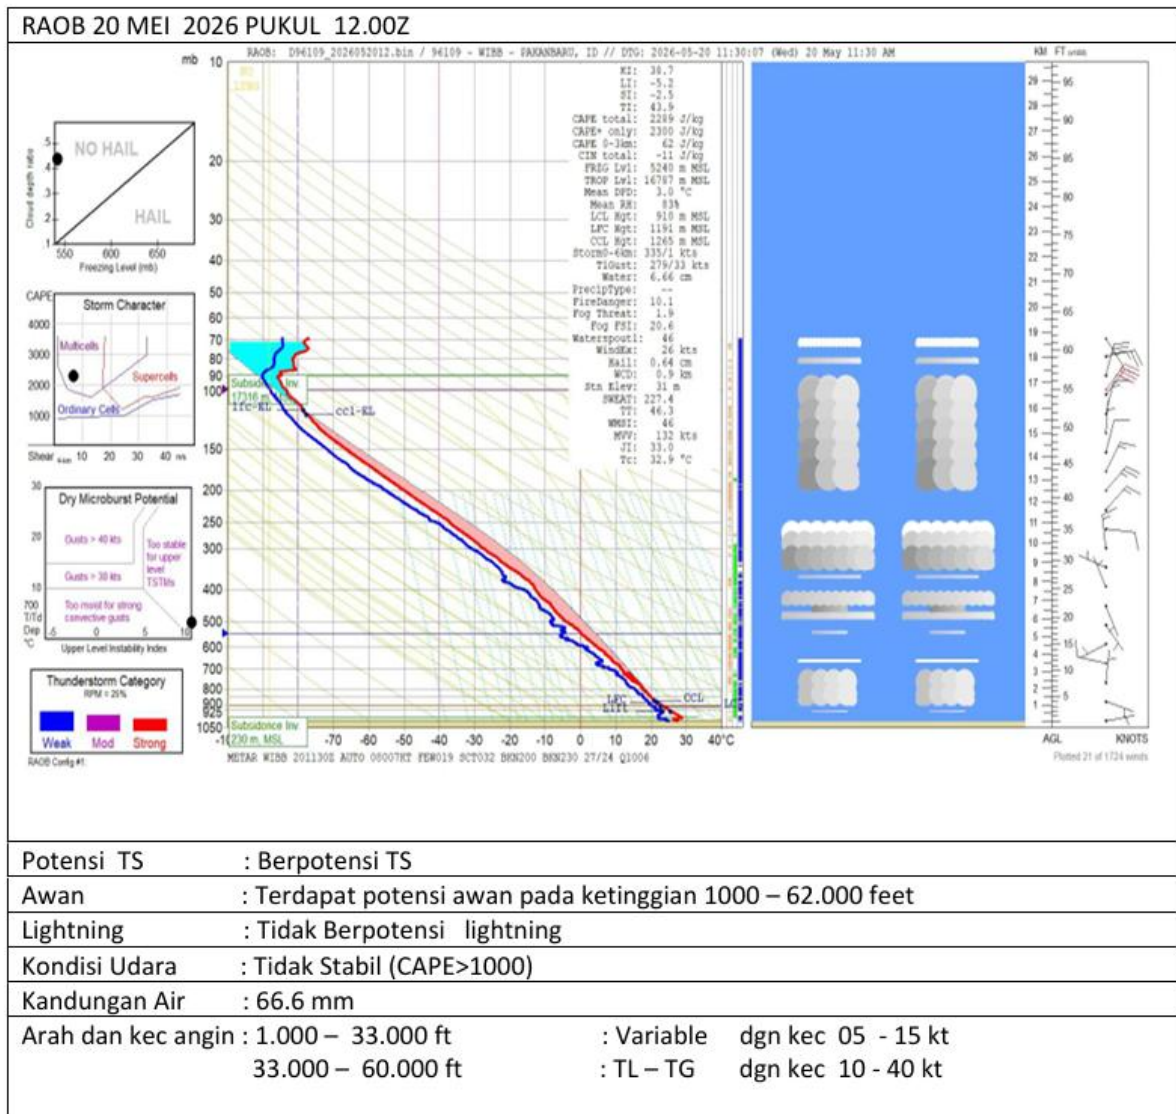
RAOB 20 MEI 2026 PUKUL 12.00Z

RAOB: D96109_2026052012.bin / 96109 - WIBB - PAKANBARU, ID // DTG: 2026-05-20 11:30:07 (Wed) 20 May 11:30 AM

NO HAIL
HAIL
Cloud depth ratio
550 600 650
Freezing Level (mb)

CAPE
Storm Character
4000
3000
2000
1000
Multicells
Supercells
Ordinary Cells
Shear 10 20 30 40

Dry Microburst Potential
30
20
10
Gusts > 40 kts
Gusts > 30 kts
Too stable for upper level TSTMs
Too moist for strong convective gusts
700 T/Td Dep °C
-5 0 5 10
Upper Level Instability Index

Thunderstorm Category
RPM = 25%
Weak Mod Strong
RAOB Config #1

mb
10
20
30
40
50
60
70
80
90
100
150
200
250
300
400
500
600
700
800
900
950
1050

KI: 38.7
LI: -5.2
SI: -2.5
TI: 43.9
CAPE total: 2289 J/kg
CAPE+ only: 2300 J/kg
CAPE 0-3km: 62 J/kg
CIN total: -11 J/kg
FRZG Lvl: 5240 m MSL
TROP Lvl: 16787 m MSL
Mean DPD: 3.0 °C
Mean RH: 83%
LCL Hgt: 910 m MSL
LFC Hgt: 1191 m MSL
CCL Hgt: 1265 m MSL
Storm0-6km: 335/1 kts
TIGust: 279/33 kts
Water: 6.66 cm
PrecipType: --
FireDanger: 10.1
Fog Threat: 1.9
Fog FSI: 20.6
Waterspout1: 46
WindEx: 26 kts
Hail: 0.64 cm
WCD: 0.9 km
Stn Elev: 31 m
SWEAT: 227.4
TT: 46.3
WMSI: 46
MVV: 132 kts
JI: 33.0
Tc: 32.9 °C

Subsidence Inv
17316 m
lfc-EL
ccl-EL
LFC
CCL
LCL
Subsidence Inv
230 m MSL

-70 -60 -50 -40 -30 -20 -10 0 10 20 30 40°C
METAR WIBB 201130Z AUTO 08007KT FEW019 SCT032 BKN200 BKN230 27/24 Q1006

KM FT
29 28 27 26 25 24 23 22 21 20 19 18 17 16 15 14 13 12 11 10 9 8 7 6 5 4 3 2 1
95 90 85 80 75 70 65 60 55 50 45 40 35 30 25 20 15 10 5
AGL
KNOTS
Plotted 21 of 1724 winds

| Potensi TS | : Berpotensi TS |
|---|---|
| Awan | : Terdapat potensi awan pada ketinggian 1000 – 62.000 feet |
| Lightning | : Tidak Berpotensi lightning |
| Kondisi Udara | : Tidak Stabil (CAPE>1000) |
| Kandungan Air | : 66.6 mm |
| Arah dan kec angin | : 1.000 – 33.000 ft : Variable dgn kec 05 - 15 kt<br>33.000 – 60.000 ft : TL – TG dgn kec 10 - 40 kt |